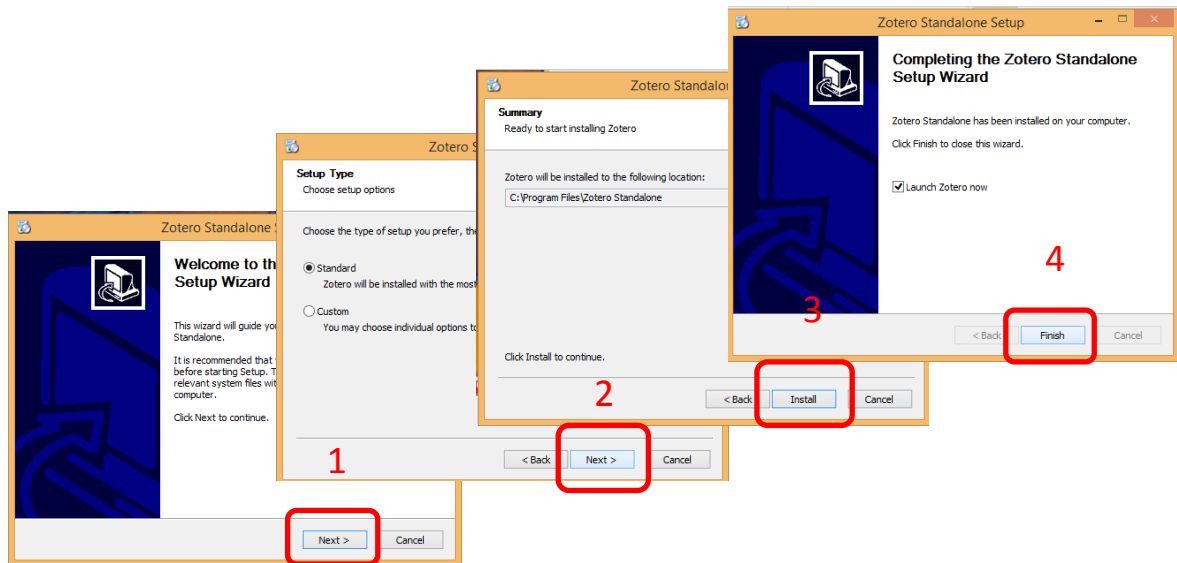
Zotero Standalone S

Welcome to th
Setup Wizard

This wizard will guide yo
Standalone.

It is recommended that
before starting Setup. T
relevant system files wit
computer.

Click Next to continue.

Next >
Cancel

1

Zotero S

Setup Type
Choose setup options

Choose the type of setup you prefer, the

Standard
Zotero will be installed with the most

Custom
You may choose individual options to

< Back
Next >
Cancel

2

Zotero Standalo

Summary
Ready to start installing Zotero

Zotero will be installed to the following location:
C:\Program Files\Zotero Standalone

Click Install to continue.

< Back
Install
Cancel

3

Zotero Standalone Setup

Completing the Zotero Standalone Setup Wizard

Zotero Standalone has been installed on your computer.

Click Finish to close this wizard.

Launch Zotero now

4

< Back
Finish
Cancel